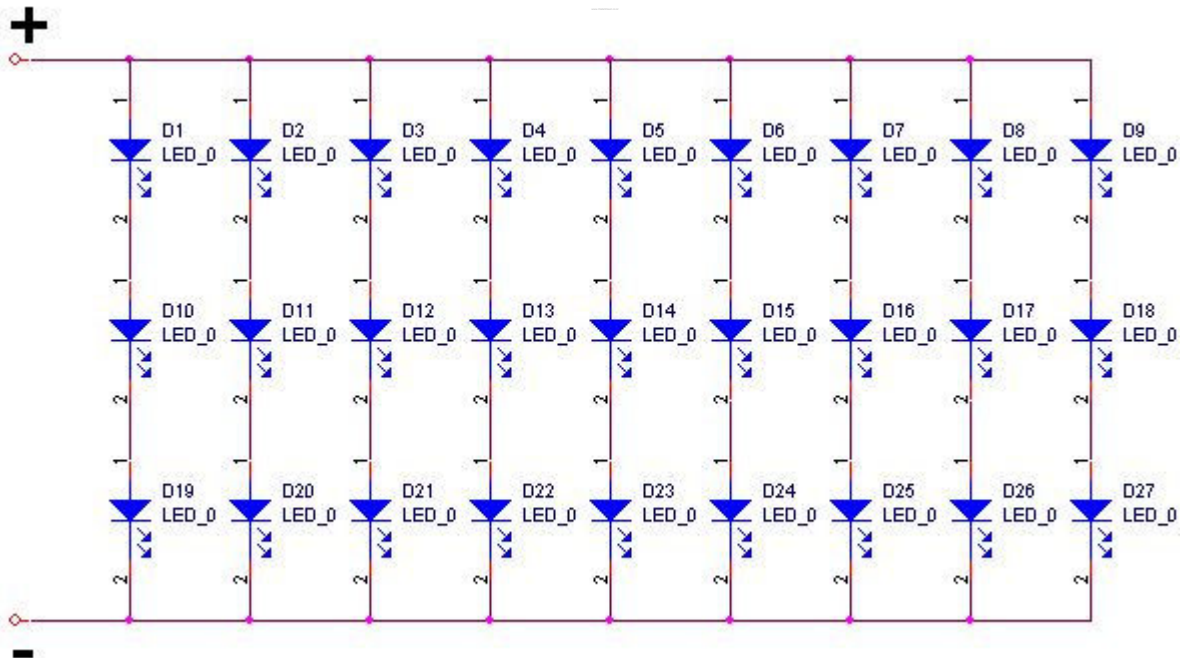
+

1 D1 LED_0 2
1 D2 LED_0 2
1 D3 LED_0 2
1 D4 LED_0 2
1 D5 LED_0 2
1 D6 LED_0 2
1 D7 LED_0 2
1 D8 LED_0 2
1 D9 LED_0 2

1 D10 LED_0 2
1 D11 LED_0 2
1 D12 LED_0 2
1 D13 LED_0 2
1 D14 LED_0 2
1 D15 LED_0 2
1 D16 LED_0 2
1 D17 LED_0 2
1 D18 LED_0 2

1 D19 LED_0 2
1 D20 LED_0 2
1 D21 LED_0 2
1 D22 LED_0 2
1 D23 LED_0 2
1 D24 LED_0 2
1 D25 LED_0 2
1 D26 LED_0 2
1 D27 LED_0 2

-